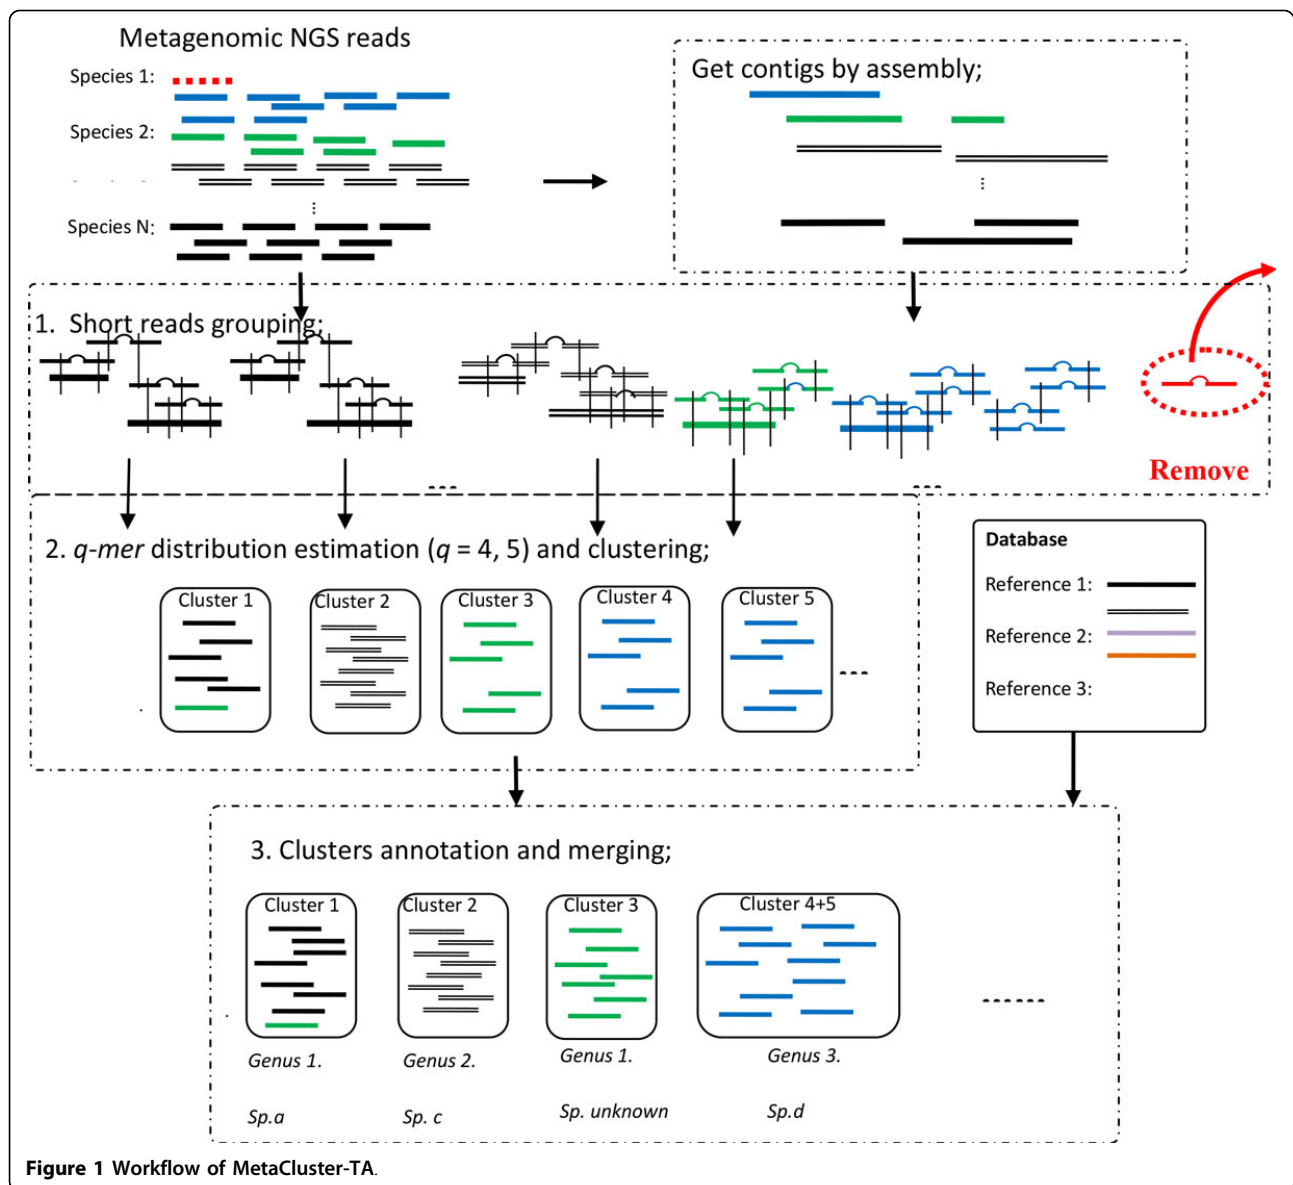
Metagenomic NGS reads

Species 1:

Species 2:

Species N:

Get contigs by assembly;

1. Short reads grouping;

Remove

2. q-mer distribution estimation (q = 4, 5) and clustering;

Cluster 1

Cluster 2

Cluster 3

Cluster 4

Cluster 5

Database

Reference 1:

Reference 2:

Reference 3:

3. Clusters annotation and merging;

Cluster 1

Cluster 2

Cluster 3

Cluster 4+5

Genus 1.

Genus 2.

Genus 1.

Genus 3.

Sp.a

Sp. c

Sp. unknown

Sp.d

Figure 1 Workflow of MetaCluster-TA.